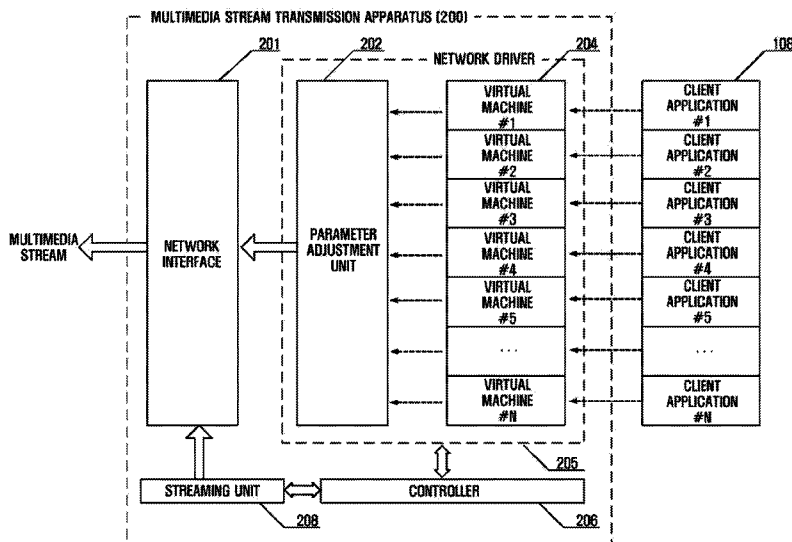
MULTIMEDIA STREAM TRANSMISSION APPARATUS (200)

201

202

NETWORK DRIVER

204

108

NETWORK INTERFACE

PARAMETER ADJUSTMENT UNIT

VIRTUAL MACHINE #1

VIRTUAL MACHINE #2

VIRTUAL MACHINE #3

VIRTUAL MACHINE #4

VIRTUAL MACHINE #5

...

VIRTUAL MACHINE #N

CLIENT APPLICATION #1

CLIENT APPLICATION #2

CLIENT APPLICATION #3

CLIENT APPLICATION #4

CLIENT APPLICATION #5

...

CLIENT APPLICATION #N

MULTIMEDIA STREAM

205

STREAMING UNIT

CONTROLLER

208

206